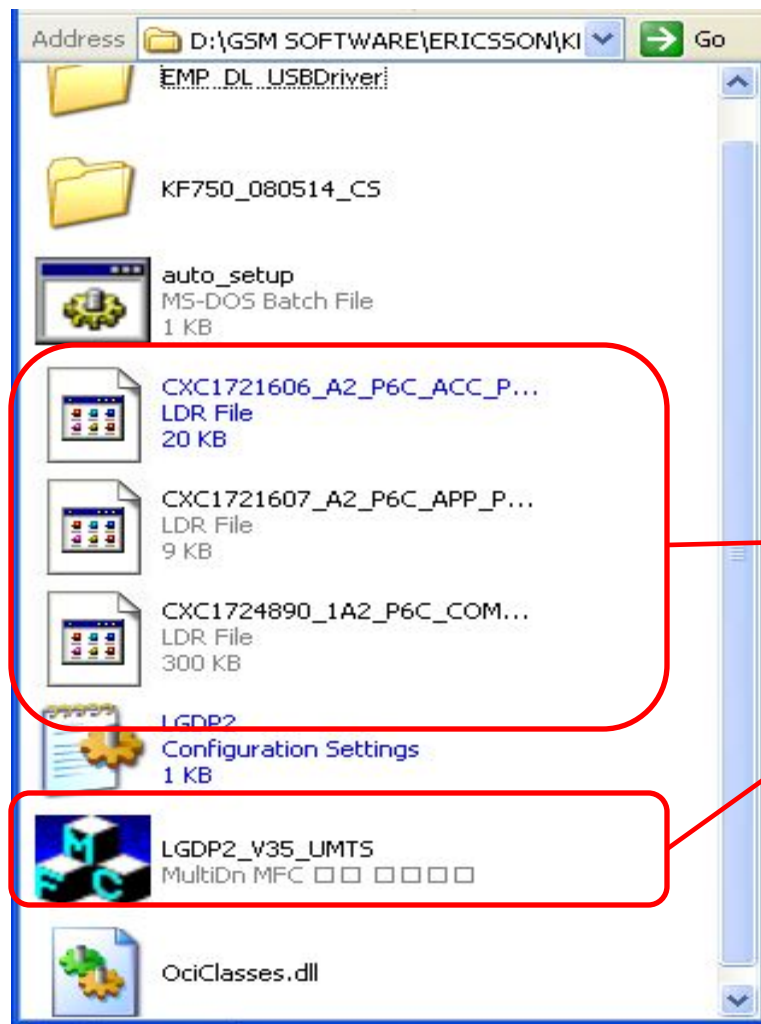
Address D:\GSM SOFTWARE\ERICSSON\KI Go

EMP_DL_USBDriver

KF750_080514_CS

auto_setup
MS-DOS Batch File
1 KB

CXC1721606_A2_P6C_ACC_P...
LDR File
20 KB

CXC1721607_A2_P6C_APP_P...
LDR File
9 KB

CXC1724890_1A2_P6C_COM...
LDR File
300 KB

LGDP2
Configuration Settings
1 KB

LGDP2_V35_UMTS
MultiDn MFC □□ □□□□

OciClasses.dll